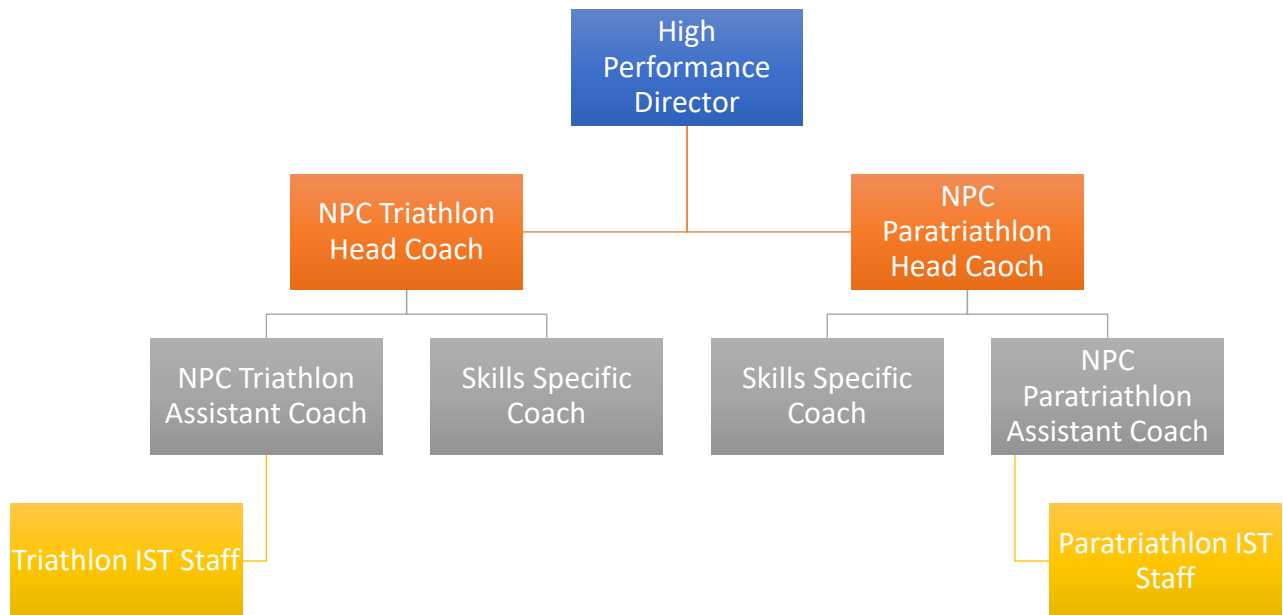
High Performance Director

NPC Triathlon Head Coach

NPC Paratriathlon Head Caoch

NPC Triathlon Assistant Coach

Skills Specific Coach

Skills Specific Coach

NPC Paratriathlon Assistant Coach

Triathlon IST Staff

Paratriathlon IST Staff